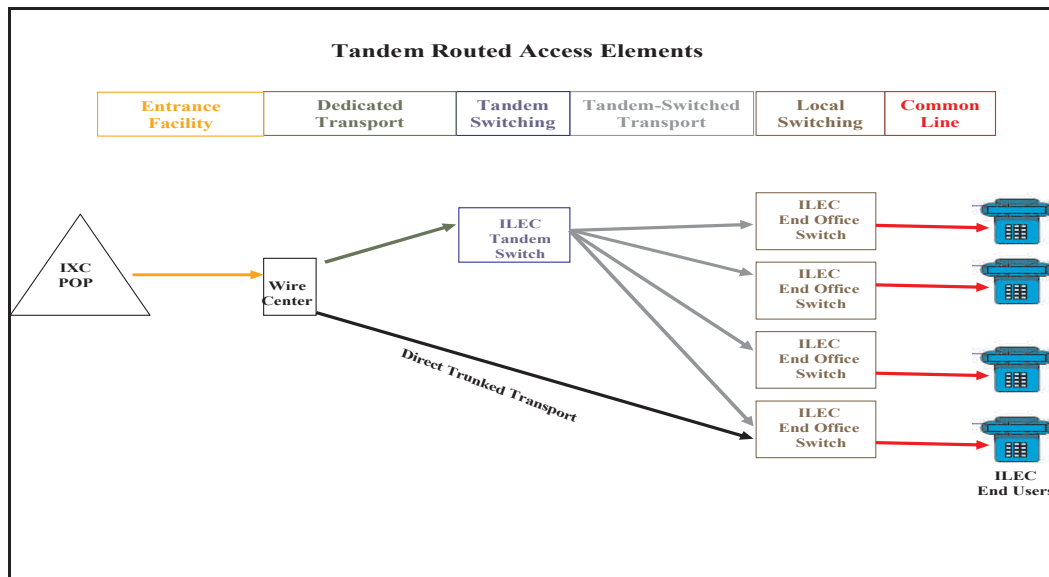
Tandem Routed Access Elements

| Entrance Facility | Dedicated Transport | Tandem Switching | Tandem-Switched Transport | Local Switching | Common Line |
|---|---|---|---|---|---|

IXC POP

Wire Center

ILEC Tandem Switch

ILEC End Office Switch

ILEC End Office Switch

ILEC End Office Switch

ILEC End Office Switch

Direct Trunked Transport

ILEC End User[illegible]